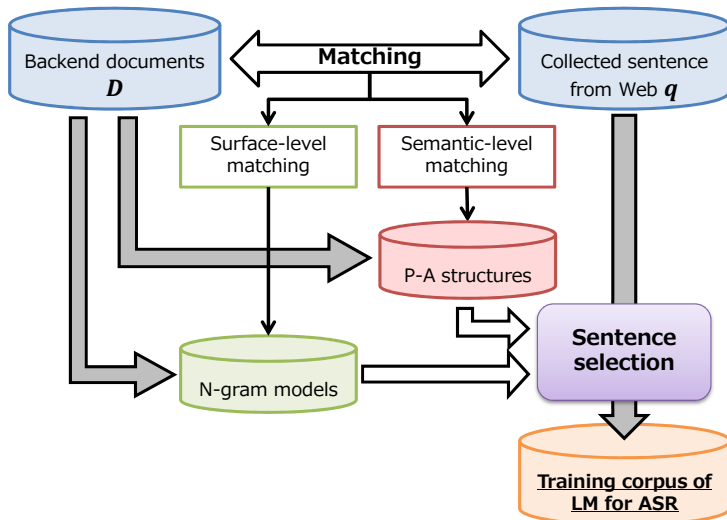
Backend documents $\boldsymbol{D}$

Matching

Collected sentence from Web $\boldsymbol{q}$

Surface-level matching

Semantic-level matching

P-A structures

Sentence selection

N-gram models

Training corpus of LM for ASR